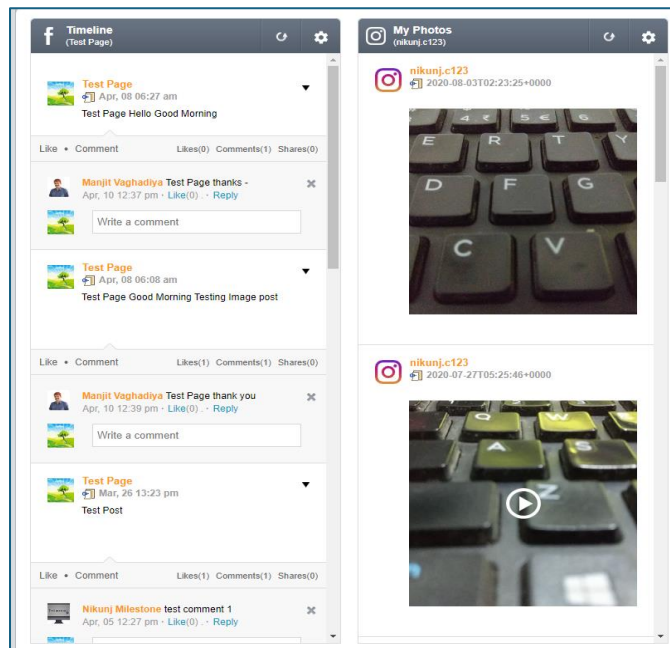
Timeline
(Test Page)

Test Page
Apr, 08 06:27 am
Test Page Hello Good Morning

Like • Comment Likes(0) Comments(1) Shares(0)

Manjit Vaghadiya Test Page thanks -
Apr, 10 12:37 pm · Like(0) . · Reply

Write a comment

Test Page
Apr, 08 06:08 am
Test Page Good Morning Testing Image post

Like • Comment Likes(1) Comments(1) Shares(0)

Manjit Vaghadiya Test Page thank you
Apr, 10 12:39 pm · Like(0) . · Reply

Write a comment

Test Page
Mar, 26 13:23 pm
Test Post

Like • Comment Likes(1) Comments(1) Shares(0)

Nikunj Milestone test comment 1
Apr, 05 12:27 pm · Like(0) . · Reply

My Photos
(nikunj.c123)

nikunj.c123
2020-08-03T02:23:25+0000

nikunj.c123
2020-07-27T05:25:46+0000